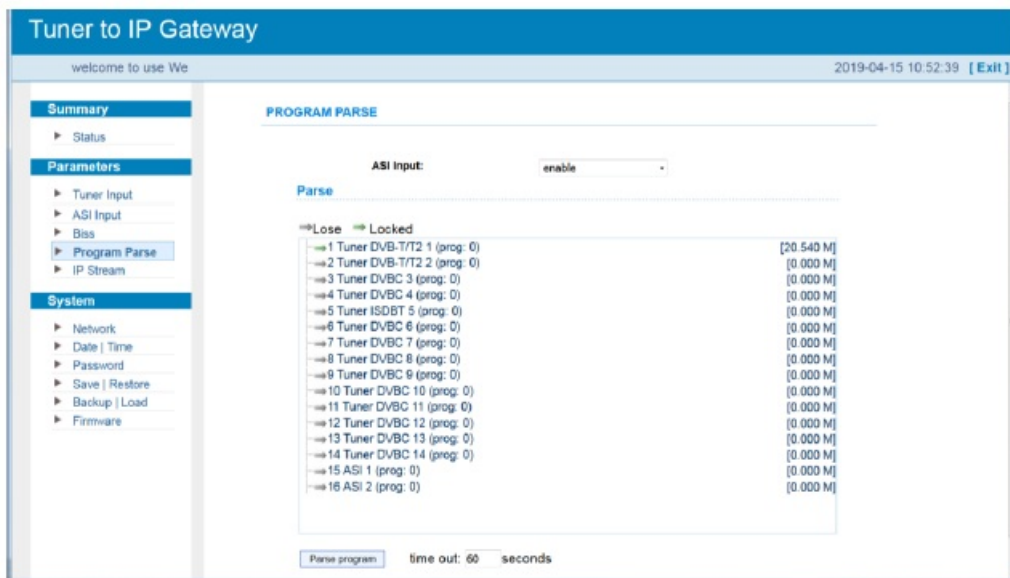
Tuner to IP Gateway

welcome to use We

2019-04-15 10:52:39 [ Exit ]

Summary
Status

Parameters
Tuner Input
ASI Input
Biss
Program Parse
IP Stream

System
Network
Date | Time
Password
Save | Restore
Backup | Load
Firmware

PROGRAM PARSE

ASI Input: enable

Parse

Lose Locked

1 Tuner DVB-T/T2 1 (prog: 0) [20.540 M]
2 Tuner DVB-T/T2 2 (prog: 0) [0.000 M]
3 Tuner DVBC 3 (prog: 0) [0.000 M]
4 Tuner DVBC 4 (prog: 0) [0.000 M]
5 Tuner ISDBT 5 (prog: 0) [0.000 M]
6 Tuner DVBC 6 (prog: 0) [0.000 M]
7 Tuner DVBC 7 (prog: 0) [0.000 M]
8 Tuner DVBC 8 (prog: 0) [0.000 M]
9 Tuner DVBC 9 (prog: 0) [0.000 M]
10 Tuner DVBC 10 (prog: 0) [0.000 M]
11 Tuner DVBC 11 (prog: 0) [0.000 M]
12 Tuner DVBC 12 (prog: 0) [0.000 M]
13 Tuner DVBC 13 (prog: 0) [0.000 M]
14 Tuner DVBC 14 (prog: 0) [0.000 M]
15 ASI 1 (prog: 0) [0.000 M]
16 ASI 2 (prog: 0) [0.000 M]

Parse program time out: 60 seconds